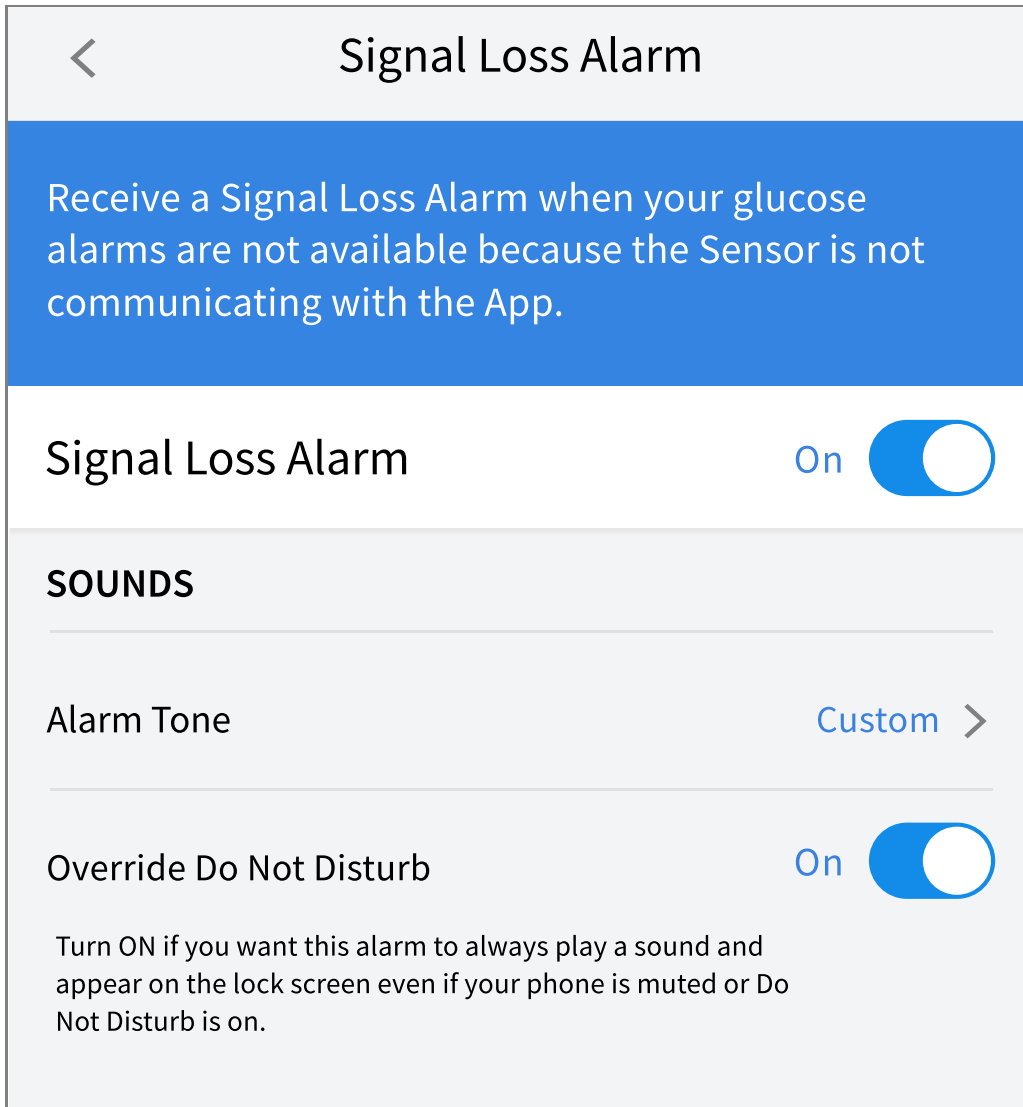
Signal Loss Alarm

Receive a Signal Loss Alarm when your glucose alarms are not available because the Sensor is not communicating with the App.

Signal Loss Alarm On

SOUNDS

Alarm Tone Custom

Override Do Not Disturb On

Turn ON if you want this alarm to always play a sound and appear on the lock screen even if your phone is muted or Do Not Disturb is on.